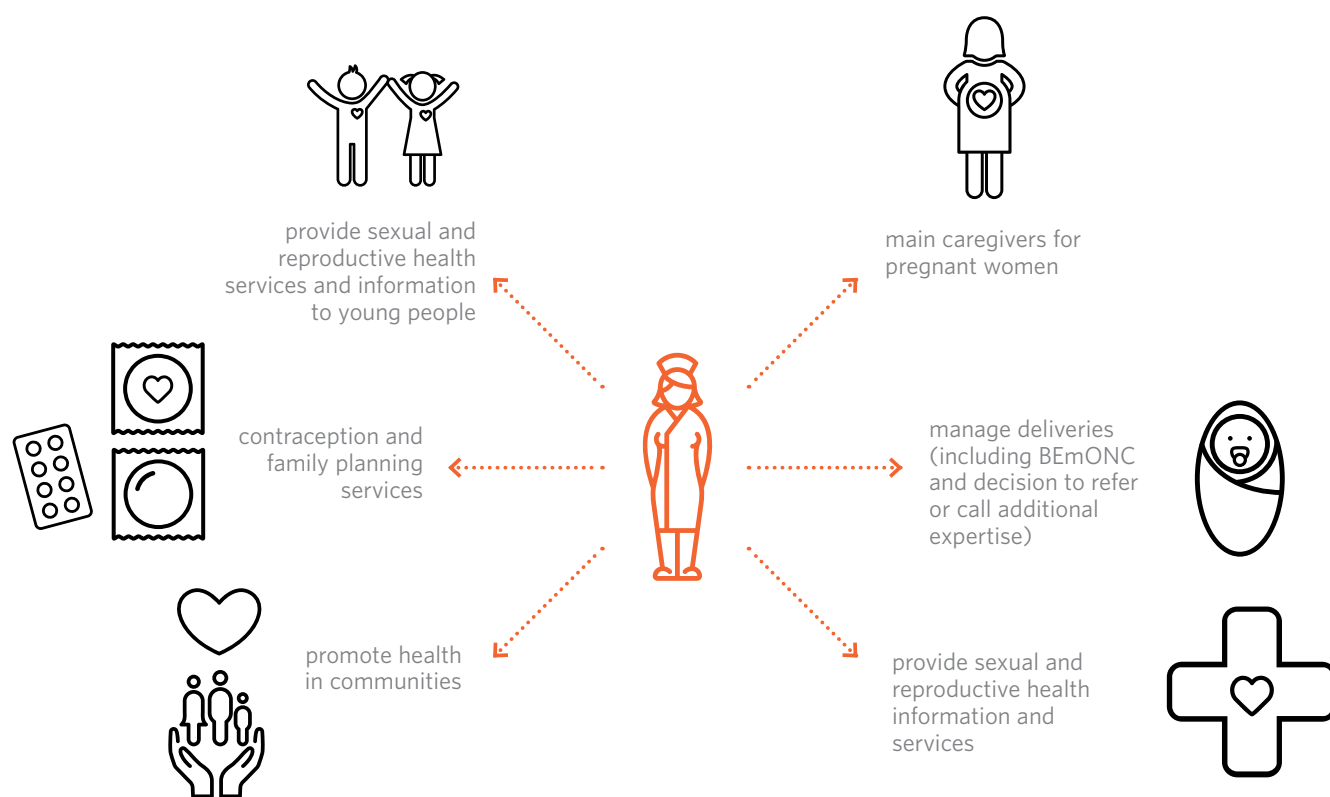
provide sexual and reproductive health services and information to young people

main caregivers for pregnant women

contraception and family planning services

manage deliveries (including BEmONC and decision to refer or call additional expertise)

promote health in communities

provide sexual and reproductive health information and services